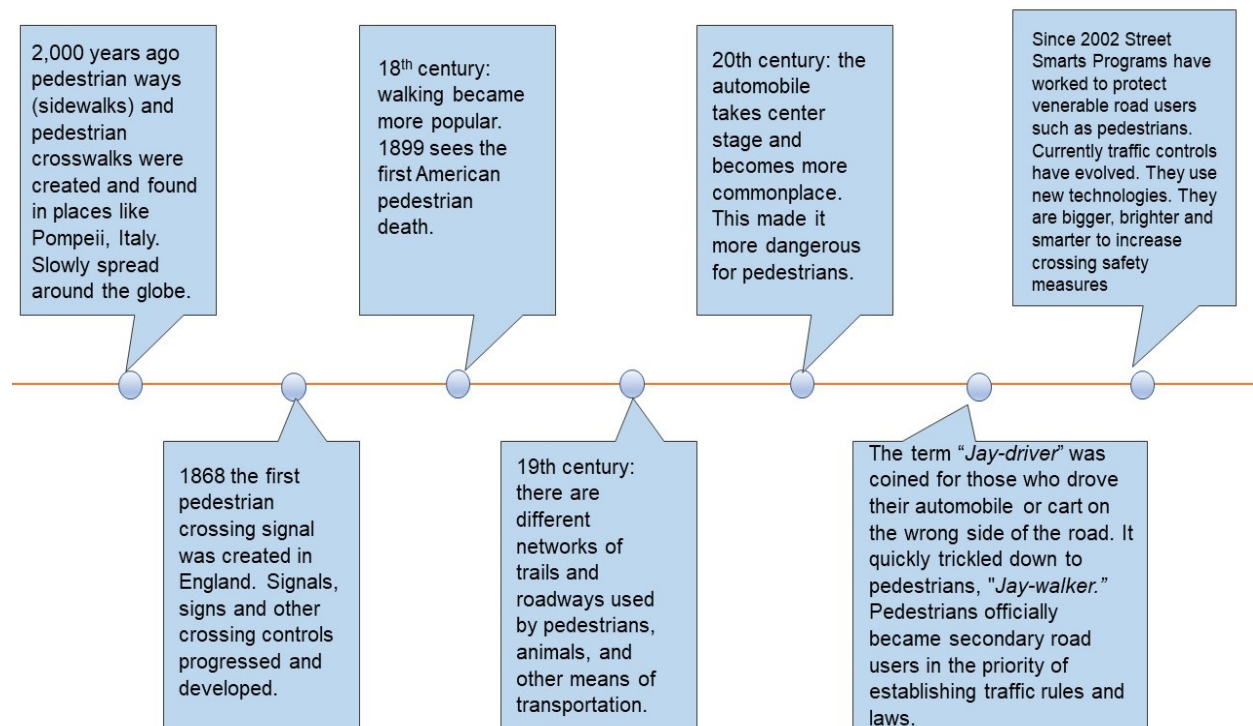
2,000 years ago pedestrian ways (sidewalks) and pedestrian crosswalks were created and found in places like Pompeii, Italy. Slowly spread around the globe.

1868 the first pedestrian crossing signal was created in England. Signals, signs and other crossing controls progressed and developed.

$18^{th}$ century: walking became more popular. 1899 sees the first American pedestrian death.

19th century: there are different networks of trails and roadways used by pedestrians, animals, and other means of transportation.

20th century: the automobile takes center stage and becomes more commonplace. This made it more dangerous for pedestrians.

The term "*Jay-driver*" was coined for those who drove their automobile or cart on the wrong side of the road. It quickly trickled down to pedestrians, "*Jay-walker.*" Pedestrians officially became secondary road users in the priority of establishing traffic rules and laws.

Since 2002 Street Smarts Programs have worked to protect venerable road users such as pedestrians. Currently traffic controls have evolved. They use new technologies. They are bigger, brighter and smarter to increase crossing safety measures